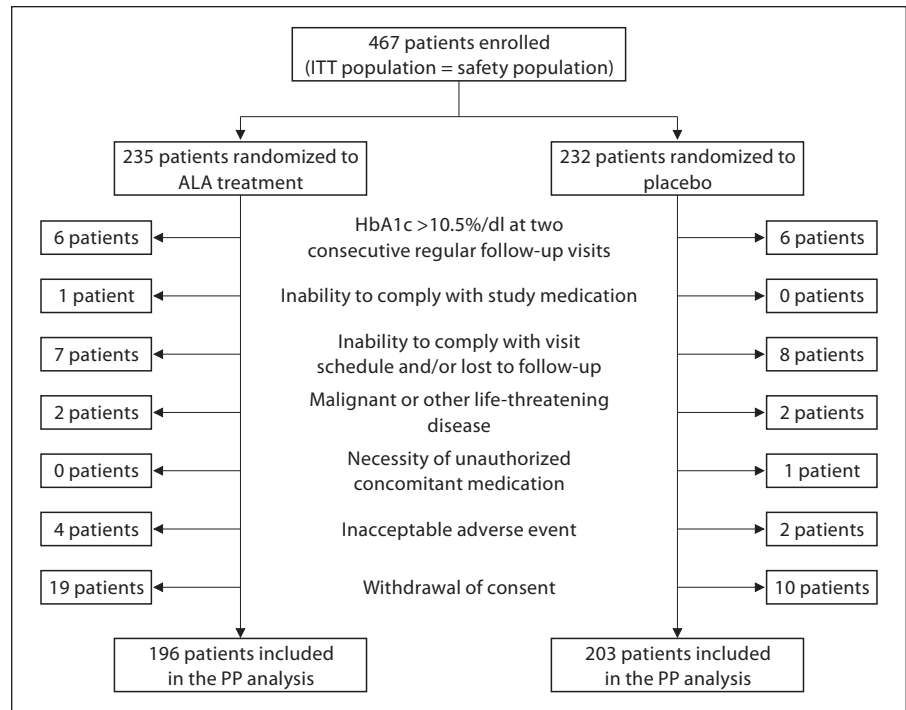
467 patients enrolled
(ITT population = safety population)

235 patients randomized to ALA treatment

232 patients randomized to placebo

6 patients
HbA1c >10.5%/dl at two consecutive regular follow-up visits
6 patients

1 patient
Inability to comply with study medication
0 patients

7 patients
Inability to comply with visit schedule and/or lost to follow-up
8 patients

2 patients
Malignant or other life-threatening disease
2 patients

0 patients
Necessity of unauthorized concomitant medication
1 patient

4 patients
Inacceptable adverse event
2 patients

19 patients
Withdrawal of consent
10 patients

196 patients included in the PP analysis

203 patients included in the PP analysis